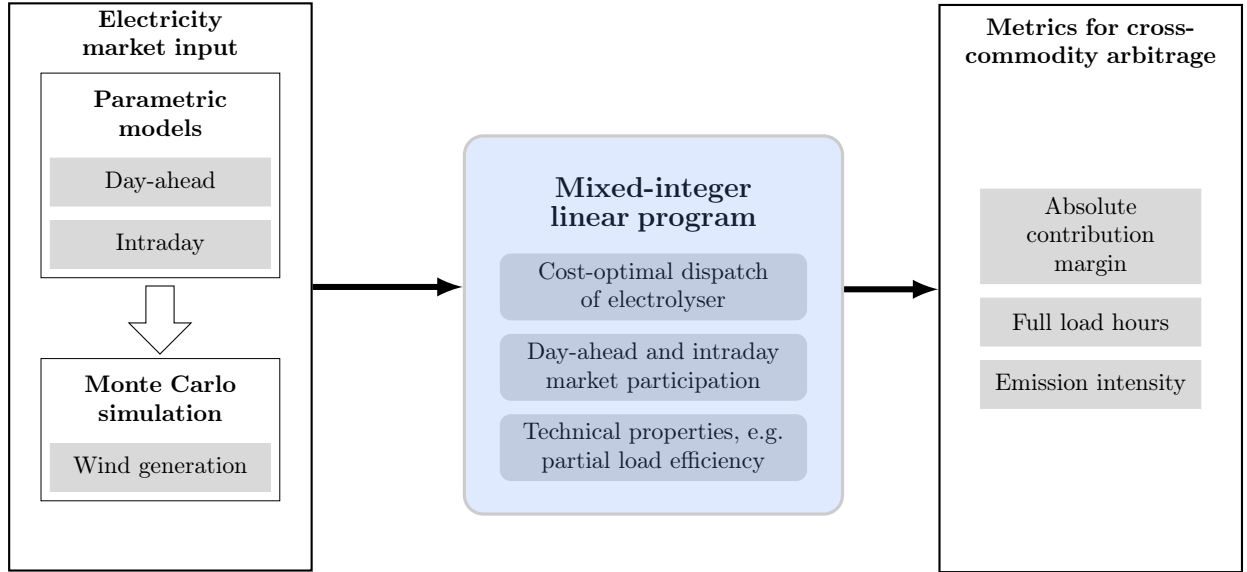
Electricity market input

Parametric models

Day-ahead

Intraday

Monte Carlo simulation

Wind generation

Mixed-integer linear program

Cost-optimal dispatch of electrolyser

Day-ahead and intraday market participation

Technical properties, e.g. partial load efficiency

Metrics for cross-commodity arbitrage

Absolute contribution margin

Full load hours

Emission intensity